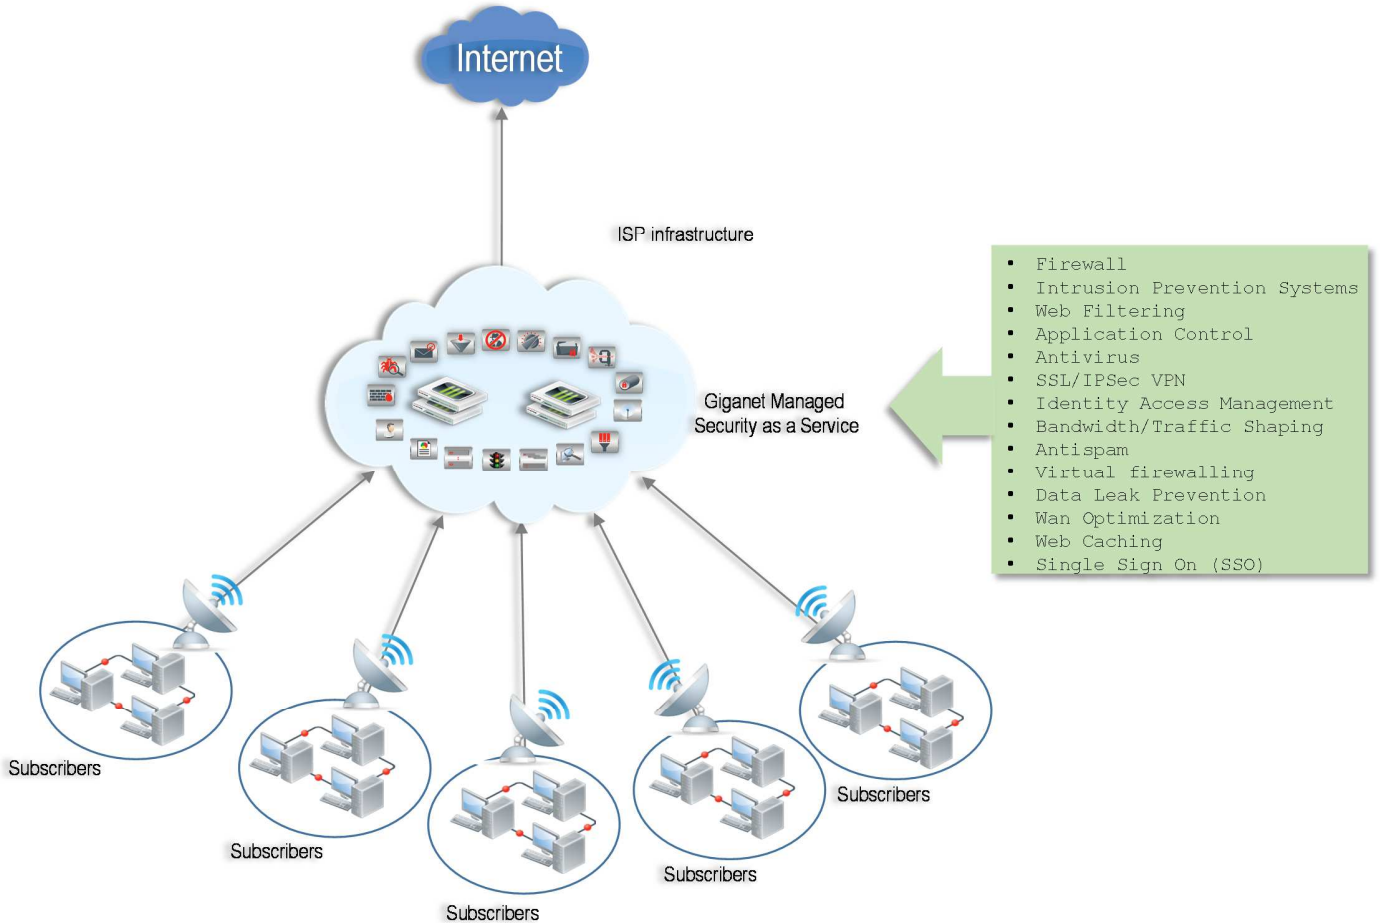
Internet

ISP infrastructure

Giganet Managed Security as a Service

- Firewall
- Intrusion Prevention Systems
- Web Filtering
- Application Control
- Antivirus
- SSL/IPSec VPN
- Identity Access Management
- Bandwidth/Traffic Shaping
- Antispam
- Virtual firewalling
- Data Leak Prevention
- Wan Optimization
- Web Caching
- Single Sign On (SSO)

Subscribers

Subscribers

Subscribers

Subscribers

Subscribers